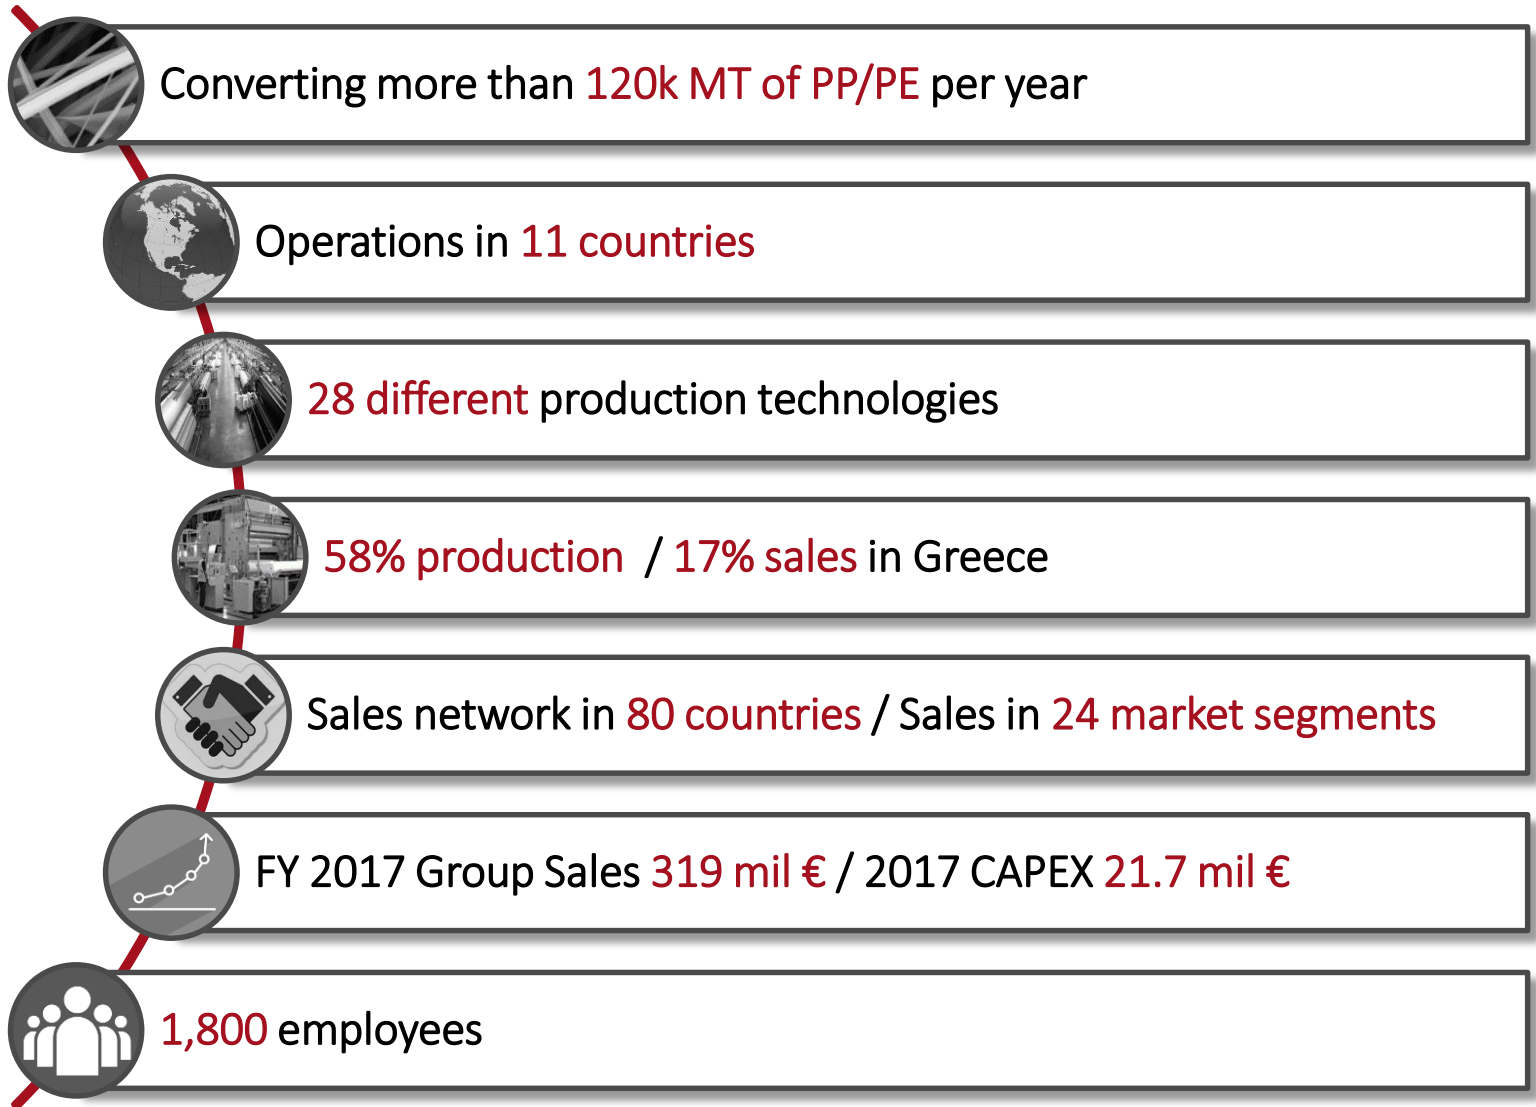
Converting more than 120k MT of PP/PE per year

Operations in 11 countries

28 different production technologies

58% production / 17% sales in Greece

Sales network in 80 countries / Sales in 24 market segments

FY 2017 Group Sales 319 mil € / 2017 CAPEX 21.7 mil €

1,800 employees